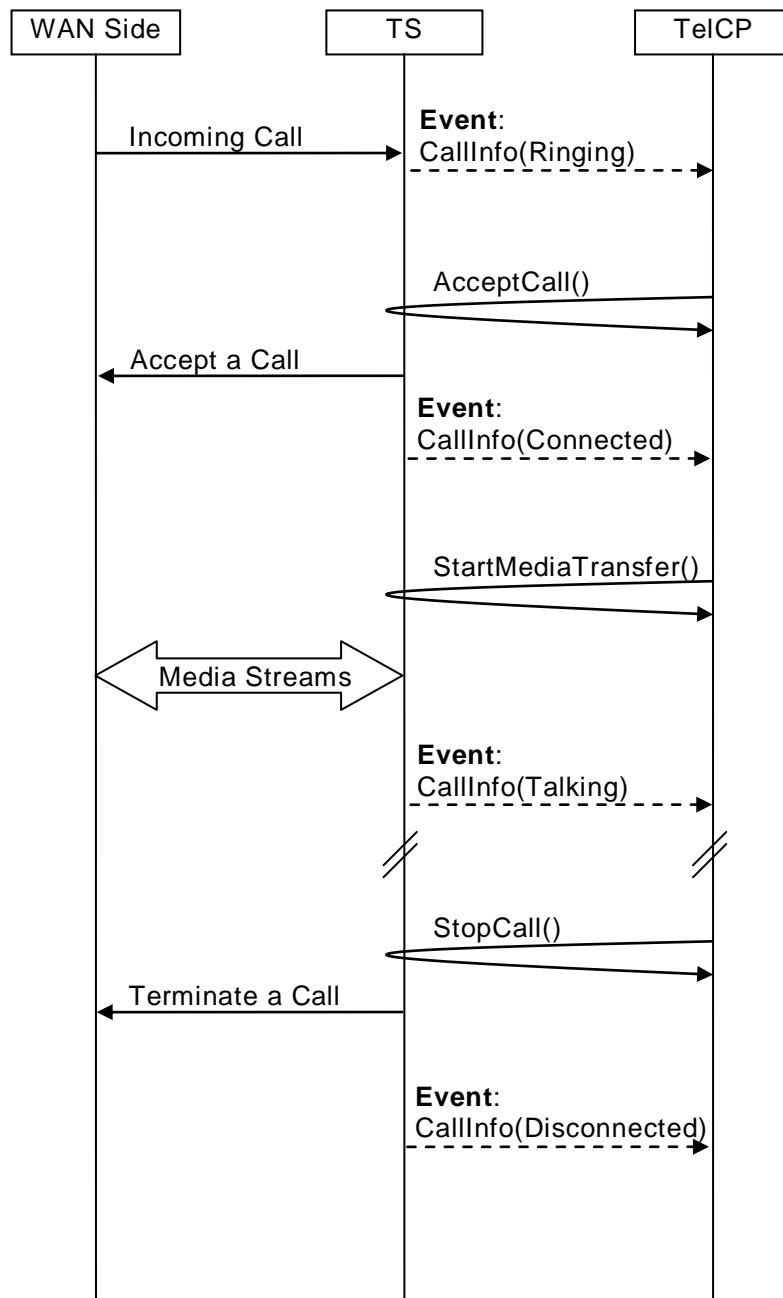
WAN Side

TS

TelCP

Incoming Call

**Event**: CallInfo(Ringing)

AcceptCall()

Accept a Call

**Event**: CallInfo(Connected)

StartMediaTransfer()

Media Streams

**Event**: CallInfo(Talking)

StopCall()

Terminate a Call

**Event**: CallInfo(Disconnected)